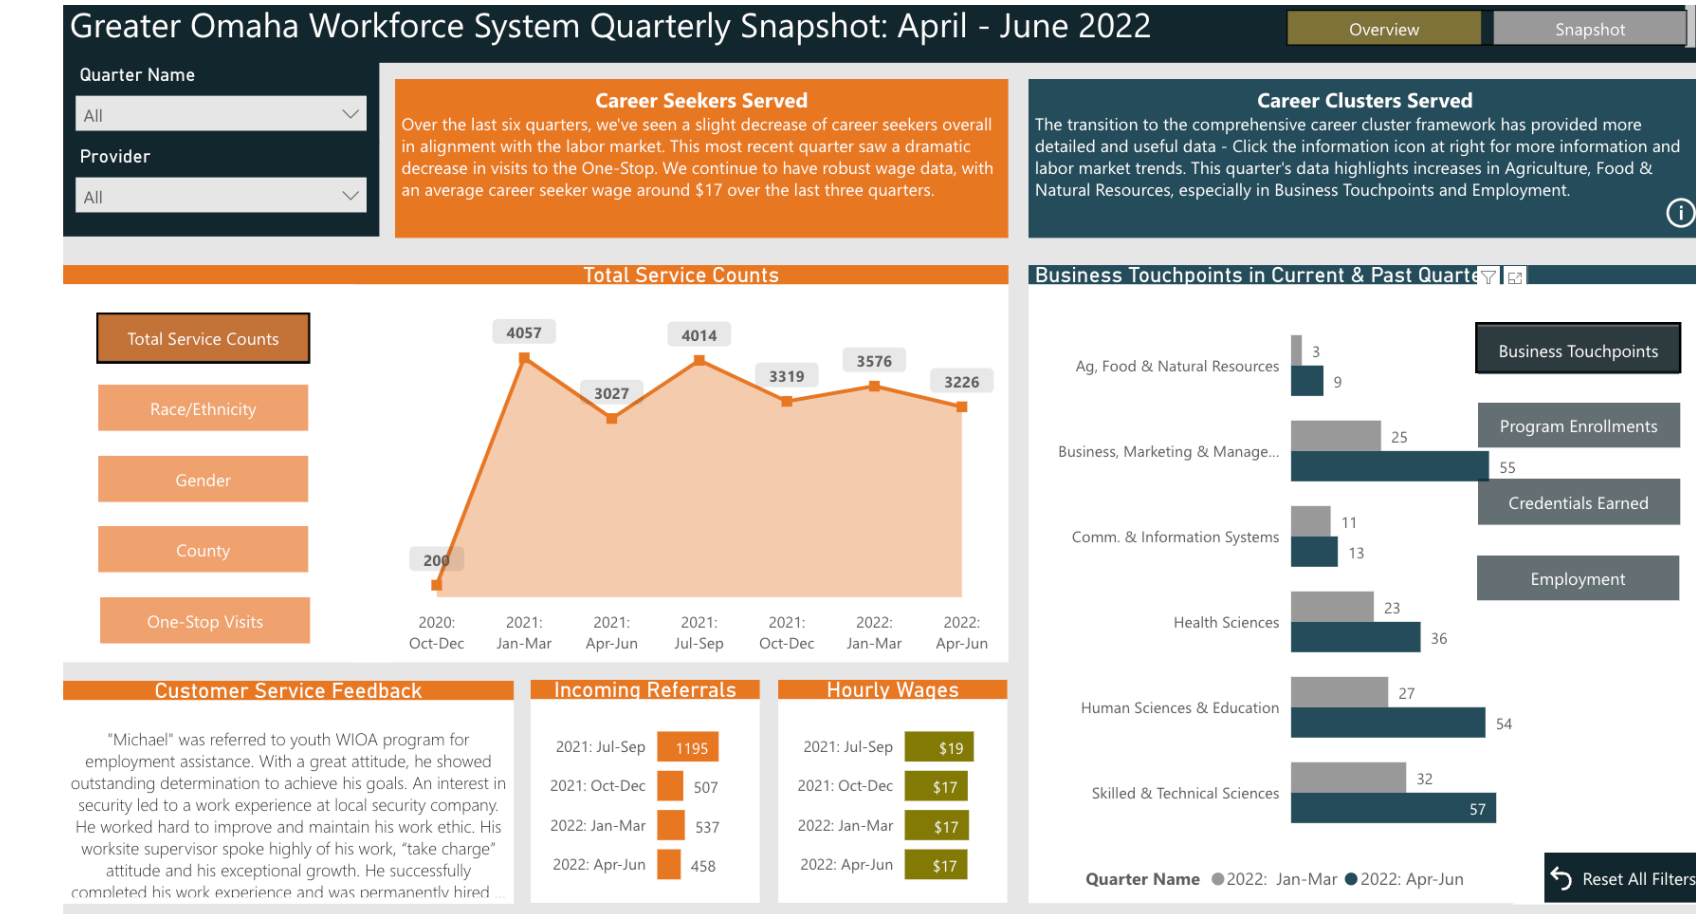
Greater Omaha Workforce System Quarterly Snapshot: April - June 2022

Overview Snapshot

Quarter Name
All
Provider
All

Career Seekers Served
Over the last six quarters, we've seen a slight decrease of career seekers overall in alignment with the labor market. This most recent quarter saw a dramatic decrease in visits to the One-Stop. We continue to have robust wage data, with an average career seeker wage around $17 over the last three quarters.

Career Clusters Served
The transition to the comprehensive career cluster framework has provided more detailed and useful data - Click the information icon at right for more information and labor market trends. This quarter's data highlights increases in Agriculture, Food & Natural Resources, especially in Business Touchpoints and Employment.

Total Service Counts

Total Service Counts
Race/Ethnicity
Gender
County
One-Stop Visits

| 2020: Oct-Dec | 2021: Jan-Mar | 2021: Apr-Jun | 2021: Jul-Sep | 2021: Oct-Dec | 2022: Jan-Mar | 2022: Apr-Jun |
|---|---|---|---|---|---|---|
| 200 | 4057 | 3027 | 4014 | 3319 | 3576 | 3226 |

Business Touchpoints in Current & Past Quarte

| | 2022: Jan-Mar | 2022: Apr-Jun |
|---|---|---|
| Ag, Food & Natural Resources | 3 | 9 |
| Business, Marketing & Manage... | 25 | 55 |
| Comm. & Information Systems | 11 | 13 |
| Health Sciences | 23 | 36 |
| Human Sciences & Education | 27 | 54 |
| Skilled & Technical Sciences | 32 | 57 |

Business Touchpoints
Program Enrollments
Credentials Earned
Employment

Quarter Name ● 2022: Jan-Mar ● 2022: Apr-Jun

Reset All Filters

Customer Service Feedback
"Michael" was referred to youth WIOA program for employment assistance. With a great attitude, he showed outstanding determination to achieve his goals. An interest in security led to a work experience at local security company. He worked hard to improve and maintain his work ethic. His worksite supervisor spoke highly of his work, "take charge" attitude and his exceptional growth. He successfully completed his work experience and was permanently hired ...

Incoming Referrals
| 2021: Jul-Sep | 1195 |
|---|---|
| 2021: Oct-Dec | 507 |
| 2022: Jan-Mar | 537 |
| 2022: Apr-Jun | 458 |

Hourly Wages
| 2021: Jul-Sep | $19 |
|---|---|
| 2021: Oct-Dec | $17 |
| 2022: Jan-Mar | $17 |
| 2022: Apr-Jun | $17 |